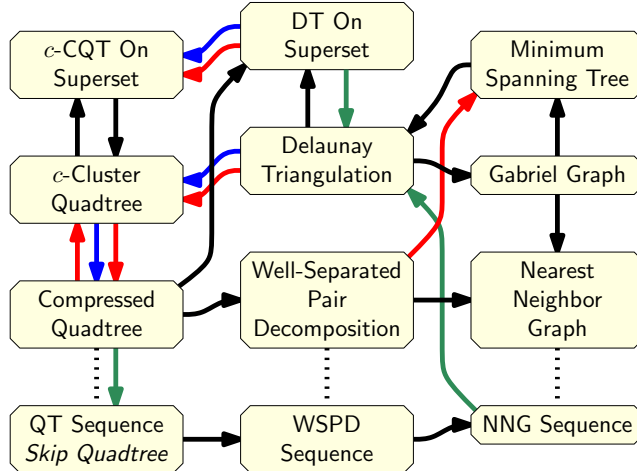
$c$-CQT On Superset

DT On Superset

Minimum Spanning Tree

Delaunay Triangulation

$c$-Cluster Quadtree

Gabriel Graph

Compressed Quadtree

Well-Separated Pair Decomposition

Nearest Neighbor Graph

QT Sequence
*Skip Quadtree*

WSPD Sequence

NNG Sequence